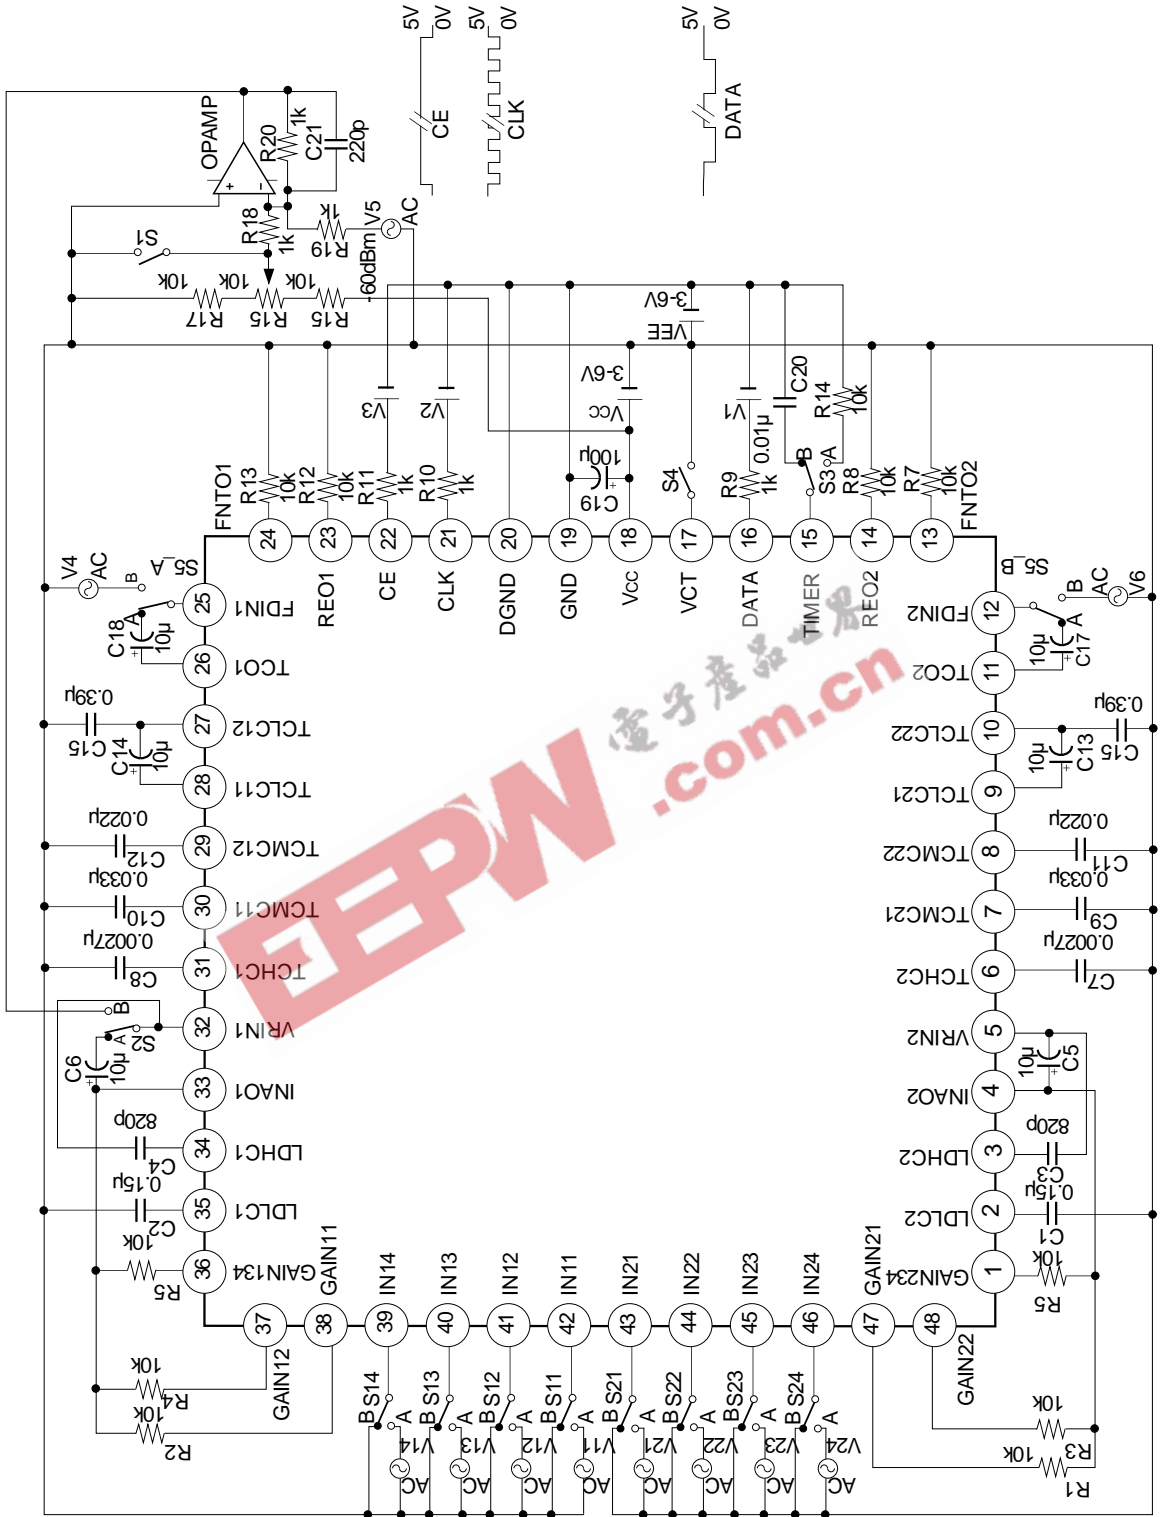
5V 0V CE
5V 0V CLK
5V 0V DATA
OPAMP
R20 1k
C21 220p
R18 1k
R19 1k
V5 AC
-60dBm
S1
R17 10k
R15 10k
R15 10k
VEE 3-6V
Vcc 3-6V
V3
V2
V1
C20 0.01μ
R14 10k
C19 100μ
S4
R13 10k
R12 10k
R11 1k
R10 1k
R9 1k
S3 B A
R8 10k
R7 10k
FNTO1
FNTO2
24 23 22 21 20 19 18 17 16 15 14 13
REO1 CE CLK DGND GND Vcc VCT DATA TIMER REO2
V4 AC
S5_A B A
S5_B B A
V6 AC
25 FDIN1
26 TCO1
27 TCLC12
28 TCLC11
29 TCMC12
30 TCMC11
31 TCHC1
32 VRIN1
33 INAO1
34 LDHC1
35 LDLC1
36 GAIN134
C18 10μ
C15 0.39μ
C14 10μ
C12 0.022μ
C10 0.033μ
C8 0.0027μ
S2 A B
C6 10μ
C4 820p
C2 0.15μ
R5 10k
12 FDIN2
11 TCO2
10 TCLC22
9 TCLC21
8 TCMC22
7 TCMC21
6 TCHC2
5 VRIN2
4 INAO2
3 LDHC2
2 LDLC2
1 GAIN234
C17 10μ
C15 0.39μ
C13 10μ
C11 0.022μ
C9 0.033μ
C7 0.0027μ
C5 10μ
C3 820p
C1 0.15μ
R5 10k
GAIN11 IN14 IN13 IN12 IN11 IN21 IN22 IN23 IN24 GAIN21
37 38 39 40 41 42 43 44 45 46 47 48
GAIN12
GAIN22
R4 10k
R2 10k
R3 10k
R1 10k
S14 S13 S12 S11 S21 S22 S23 S24
B A
V14 V13 V12 V11 V21 V22 V23 V24
AC AC AC AC AC AC AC AC
电子产品世界
EEPW .com.cn